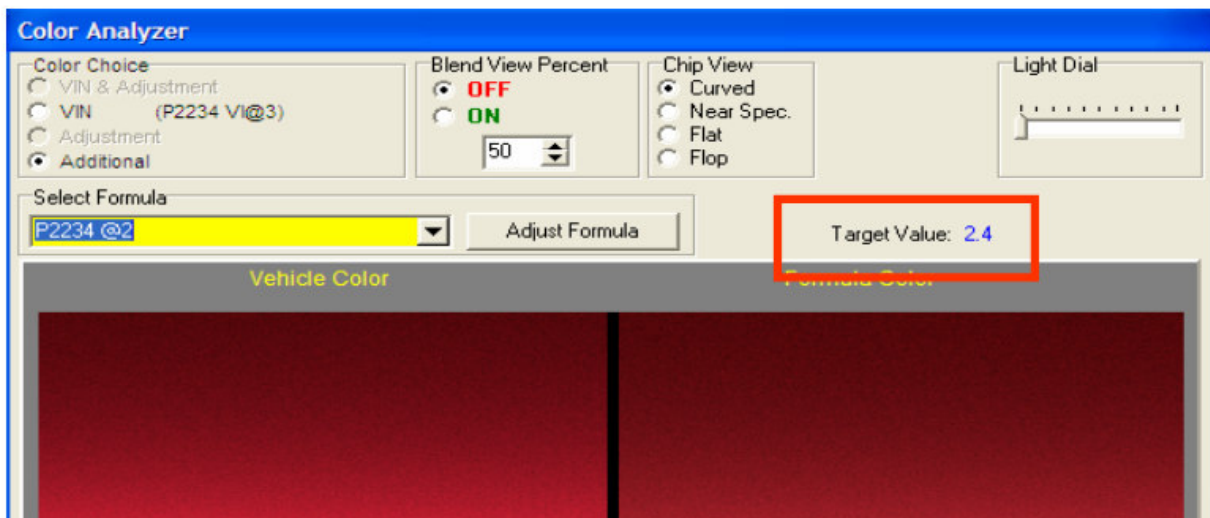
Color Analyzer

Color Choice
VIN & Adjustment
VIN (P2234 VI@3)
Adjustment
Additional

Blend View Percent
OFF
ON
50

Chip View
Curved
Near Spec.
Flat
Flop

Light Dial

Select Formula
P2234 @2
Adjust Formula

Target Value: 2.4

Vehicle Color

Formula Color